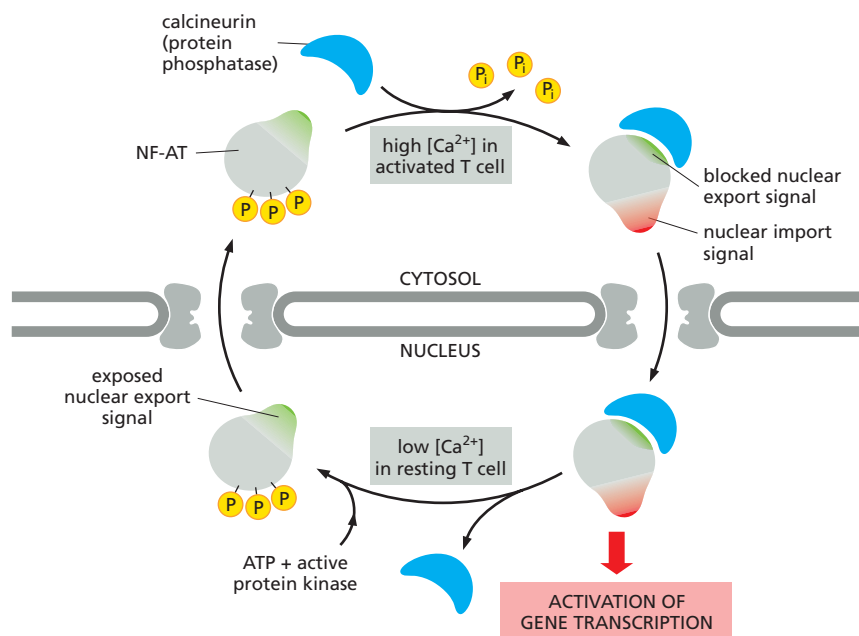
calcineurin (protein phosphatase)

$P_i$

$P_i$

$P_i$

NF-AT

P P P

high [$Ca^{2+}$] in activated T cell

blocked nuclear export signal

nuclear import signal

CYTOSOL

NUCLEUS

exposed nuclear export signal

P P P

low [$Ca^{2+}$] in resting T cell

ATP + active protein kinase

ACTIVATION OF GENE TRANSCRIPTION